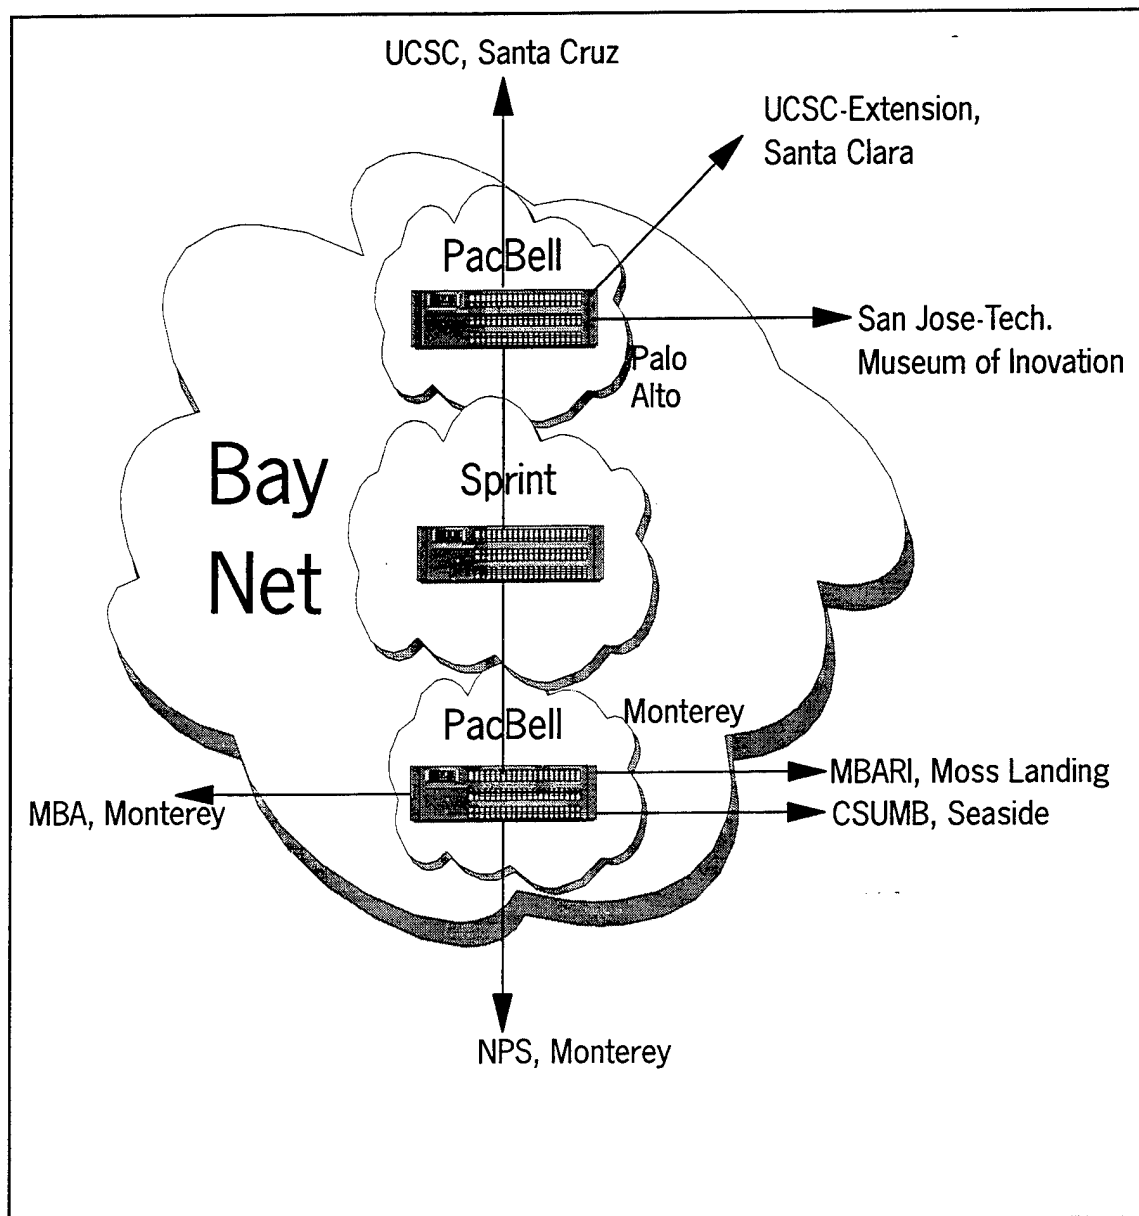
UCSC, Santa Cruz

UCSC-Extension, Santa Clara

PacBell

San Jose-Tech. Museum of Inovation

Palo Alto

Bay Net

Sprint

PacBell

Monterey

MBARI, Moss Landing

MBA, Monterey

CSUMB, Seaside

NPS, Monterey